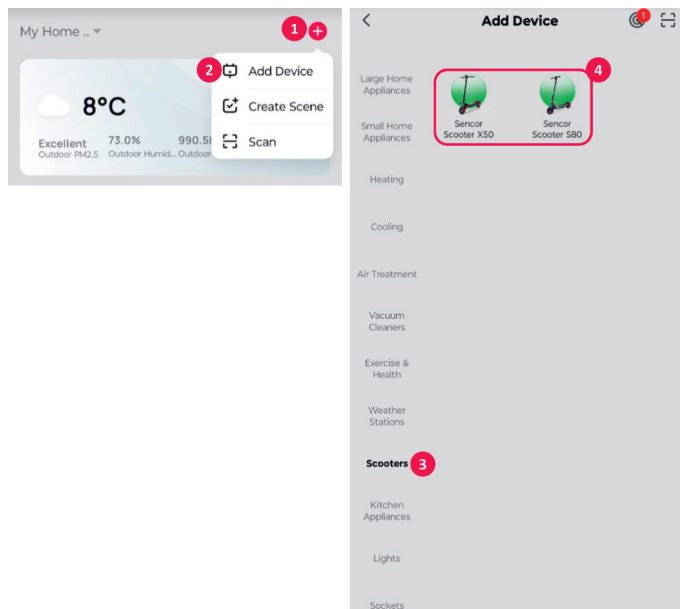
My Home ..

1

2 Add Device

Create Scene

Scan

8°C

Excellent
Outdoor PM2.5

73.0%
Outdoor Humid...

990.5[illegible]
Outdoor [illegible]

Add Device

1

Large Home Appliances

Small Home Appliances

Heating

Cooling

Air Treatment

Vacuum Cleaners

Exercise & Health

Weather Stations

Scooters 3

Kitchen Appliances

Lights

Sockets

4

Sencor Scooter X50

Sencor Scooter S80